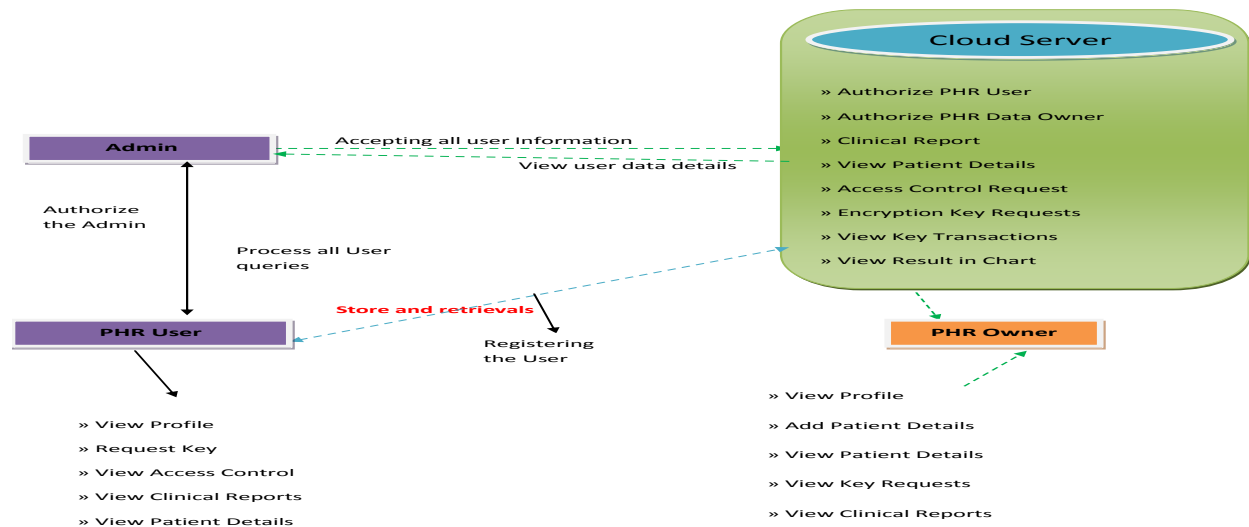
Cloud Server

» Authorize PHR User
» Authorize PHR Data Owner
» Clinical Report
» View Patient Details
» Access Control Request
» Encryption Key Requests
» View Key Transactions
» View Result in Chart

Admin

Accepting all user Information

View user data details

Authorize the Admin

Process all User queries

Store and retrievals

Registering the User

PHR User

PHR Owner

» View Profile
» Request Key
» View Access Control
» View Clinical Reports
» View Patient Details

» View Profile
» Add Patient Details
» View Patient Details
» View Key Requests
» View Clinical Reports